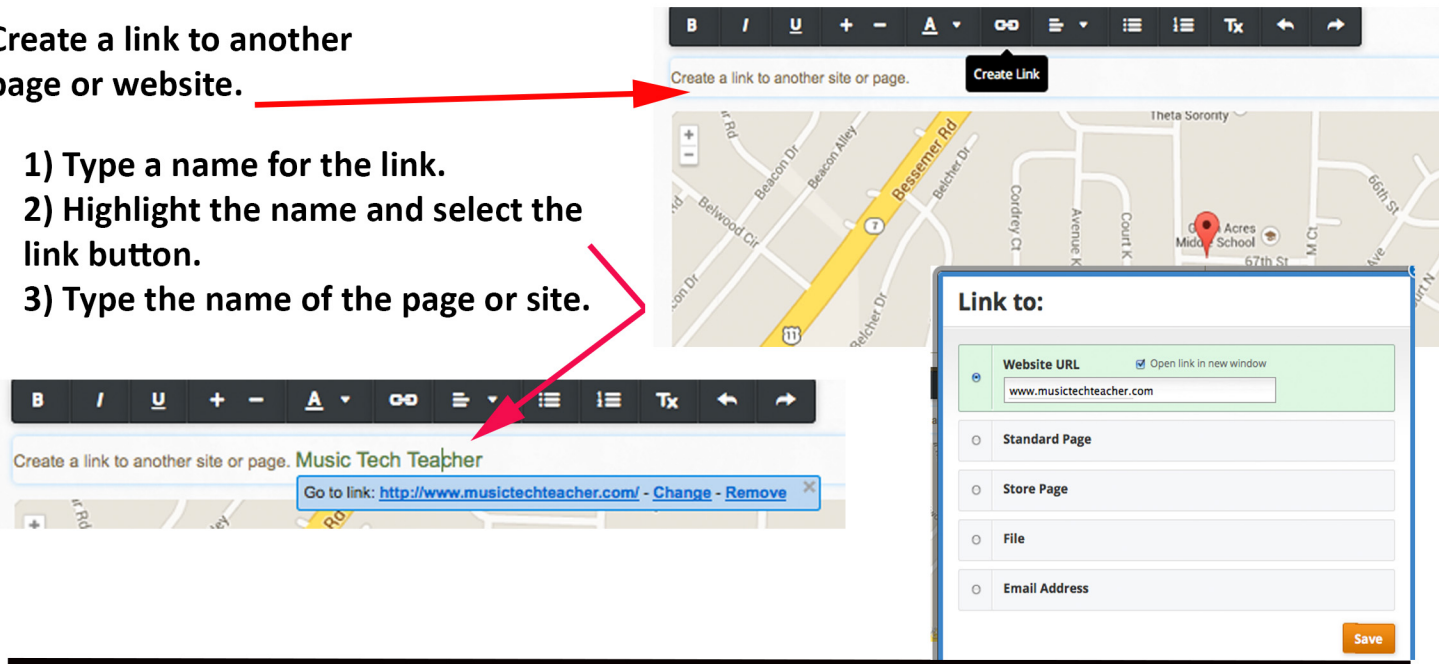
Create a link to another page or website.

1) Type a name for the link.
2) Highlight the name and select the link button.
3) Type the name of the page or site.

B I U + − A Tx

Create Link

Create a link to another site or page.

Theta Sorority

Rd Beacon Dr Beacon Alley Bessemer Rd Belcher Dr Belwood Cir Cordrey Ct Avenue K Court K Acres Middle School 67th St M Ct 66th St Belcher Dr Ave Court N

7

11

Link to:

Website URL

Open link in new window

www.musictechteacher.com

Standard Page

Store Page

File

Email Address

Save

B I U + − A Tx

Create a link to another site or page. Music Tech Teacher

Go to link: http://www.musictechteacher.com/ - Change - Remove